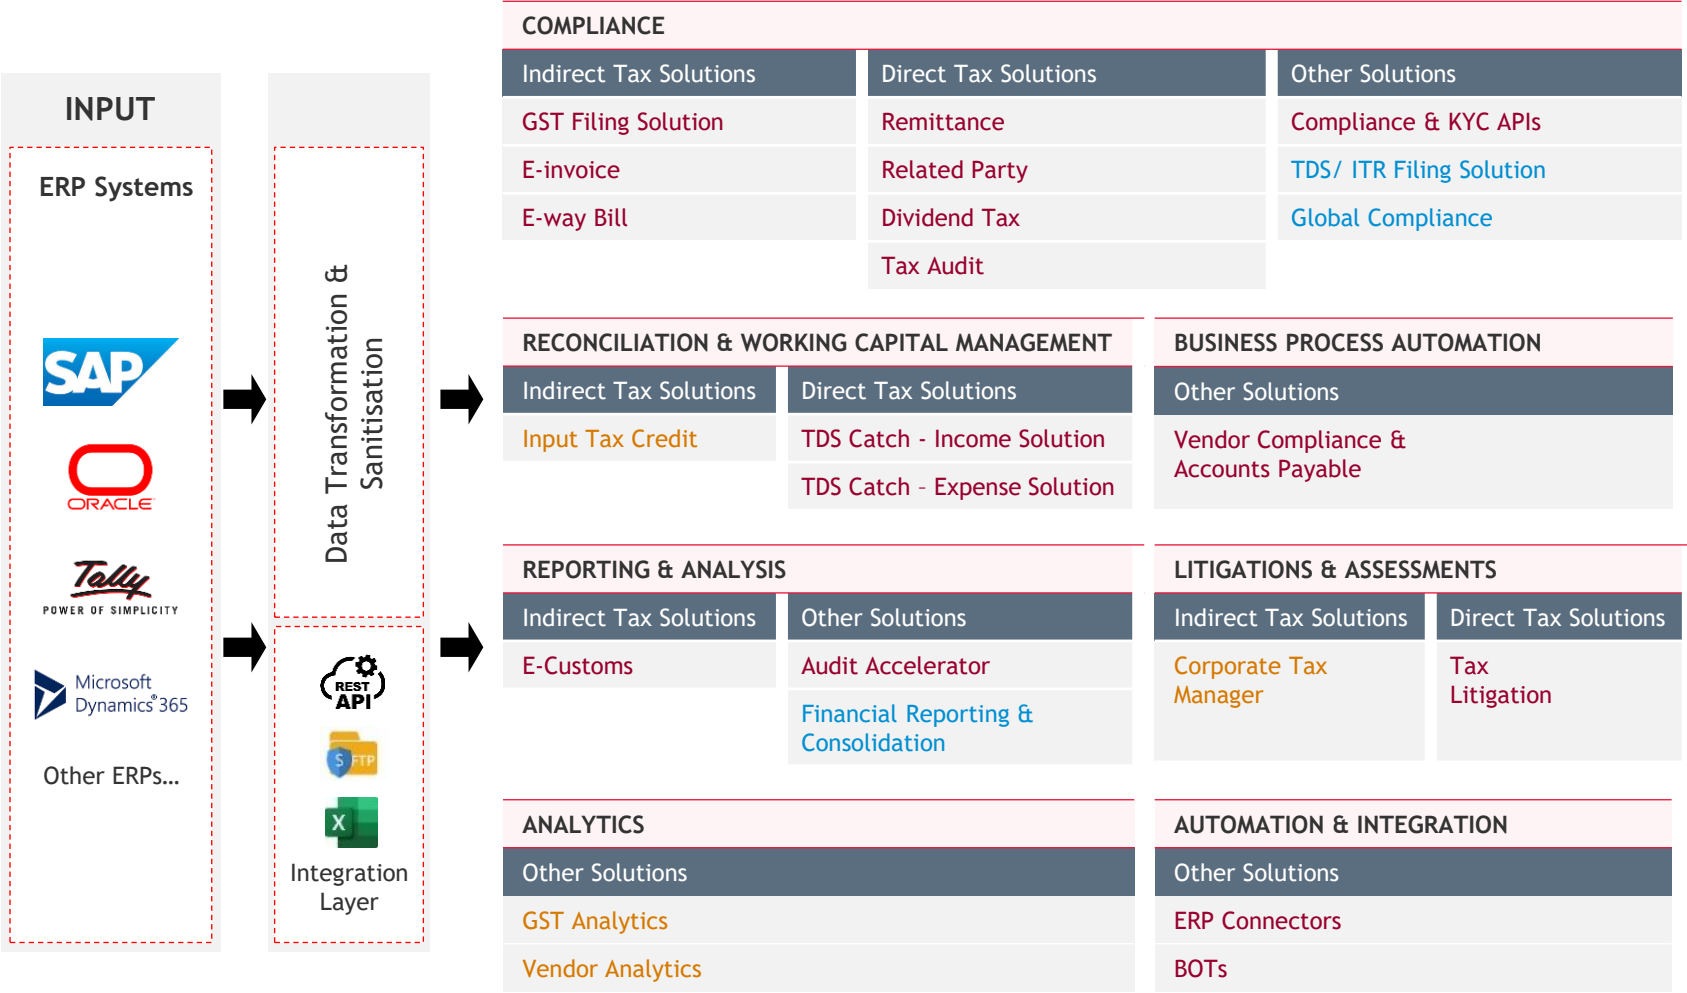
INPUT

ERP Systems

SAP

ORACLE

Tally
POWER OF SIMPLICITY

Microsoft
Dynamics 365

Other ERPs...

Data Transformation & Sanitisation

REST API

SFTP

X

Integration Layer

COMPLIANCE

| Indirect Tax Solutions | Direct Tax Solutions | Other Solutions |
|---|---|---|
| GST Filing Solution | Remittance | Compliance & KYC APIs |
| E-invoice | Related Party | TDS/ ITR Filing Solution |
| E-way Bill | Dividend Tax | Global Compliance |
| | Tax Audit | |

RECONCILIATION & WORKING CAPITAL MANAGEMENT

| Indirect Tax Solutions | Direct Tax Solutions |
|---|---|
| Input Tax Credit | TDS Catch - Income Solution |
| | TDS Catch - Expense Solution |

BUSINESS PROCESS AUTOMATION

Other Solutions

Vendor Compliance & Accounts Payable

REPORTING & ANALYSIS

| Indirect Tax Solutions | Other Solutions |
|---|---|
| E-Customs | Audit Accelerator |
| | Financial Reporting & Consolidation |

LITIGATIONS & ASSESSMENTS

| Indirect Tax Solutions | Direct Tax Solutions |
|---|---|
| Corporate Tax Manager | Tax Litigation |

ANALYTICS

Other Solutions

GST Analytics

Vendor Analytics

AUTOMATION & INTEGRATION

Other Solutions

ERP Connectors

BOTs